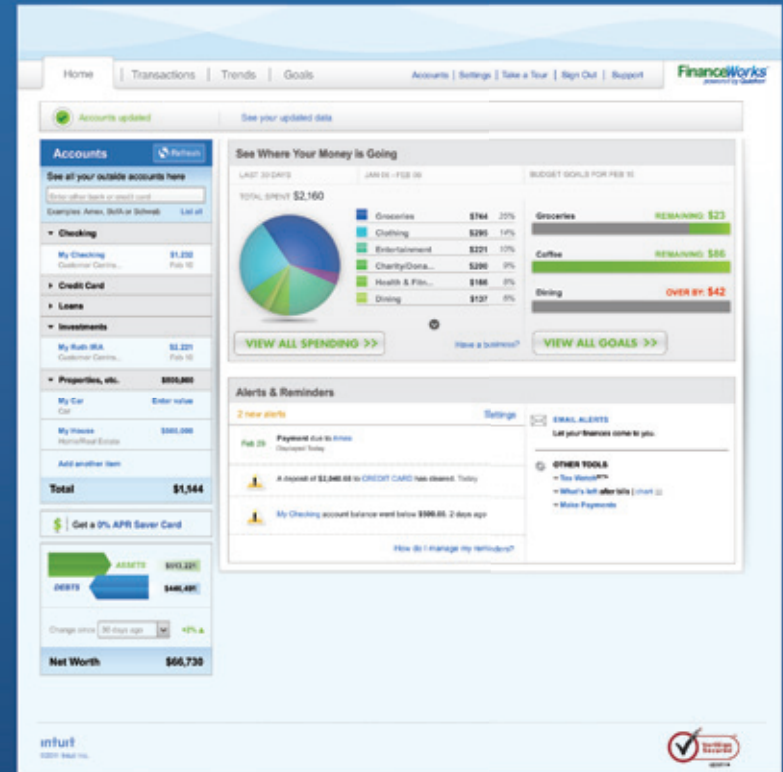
Home | Transactions | Trends | Goals

Accounts | Settings | Take a Tour | Sign Out | Support

FinanceWorks
powered by Quicken

Accounts updated

See your updated data

Accounts
Refresh

See all your outside accounts here

Enter other bank or credit card

Examples: Amex, BofA or Schwab
List all

Checking

My Checking $1,232
Customer Centra... Feb 10

Credit Card

Loans

Investments

My Roth IRA $2,221
Customer Centra... Feb 10

Properties, etc. $650,000

My Car Enter value
Car

My House $585,000
Home/Real Estate

Add another item

Total $1,544

Get a 0% APR Saver Card

ASSETS $513,221
DEBTS $446,491

Change since 30 days ago +2%

Net Worth $66,730

See Where Your Money is Going

LAST 30 DAYS
JAN 06 - FEB 06
BUDGET GOALS FOR FEB 10

TOTAL SPENT $2,160

| | | |
|---|---|---|
| Groceries | $764 | 25% |
| Clothing | $295 | 14% |
| Entertainment | $221 | 10% |
| Charity/Dona... | $290 | 9% |
| Health & Fitn... | $186 | 8% |
| Dining | $137 | 6% |

Groceries REMAINING: $23
Coffee REMAINING: $86
Dining OVER BY: $42

VIEW ALL SPENDING >>
Have a business?
VIEW ALL GOALS >>

Alerts & Reminders

2 new alerts
Settings

Feb 29 Payment due to Amex
Discarded Today

A deposit of $2,040.00 to CREDIT CARD has cleared. Today

My Checking account balance went below $500.00. 2 days ago

How do I manage my reminders?

EMAIL ALERTS
Let your finances come to you.

OTHER TOOLS
Tax Watch
What's left after bills | chart
Make Payments

intuit
©2011 Intuit Inc.